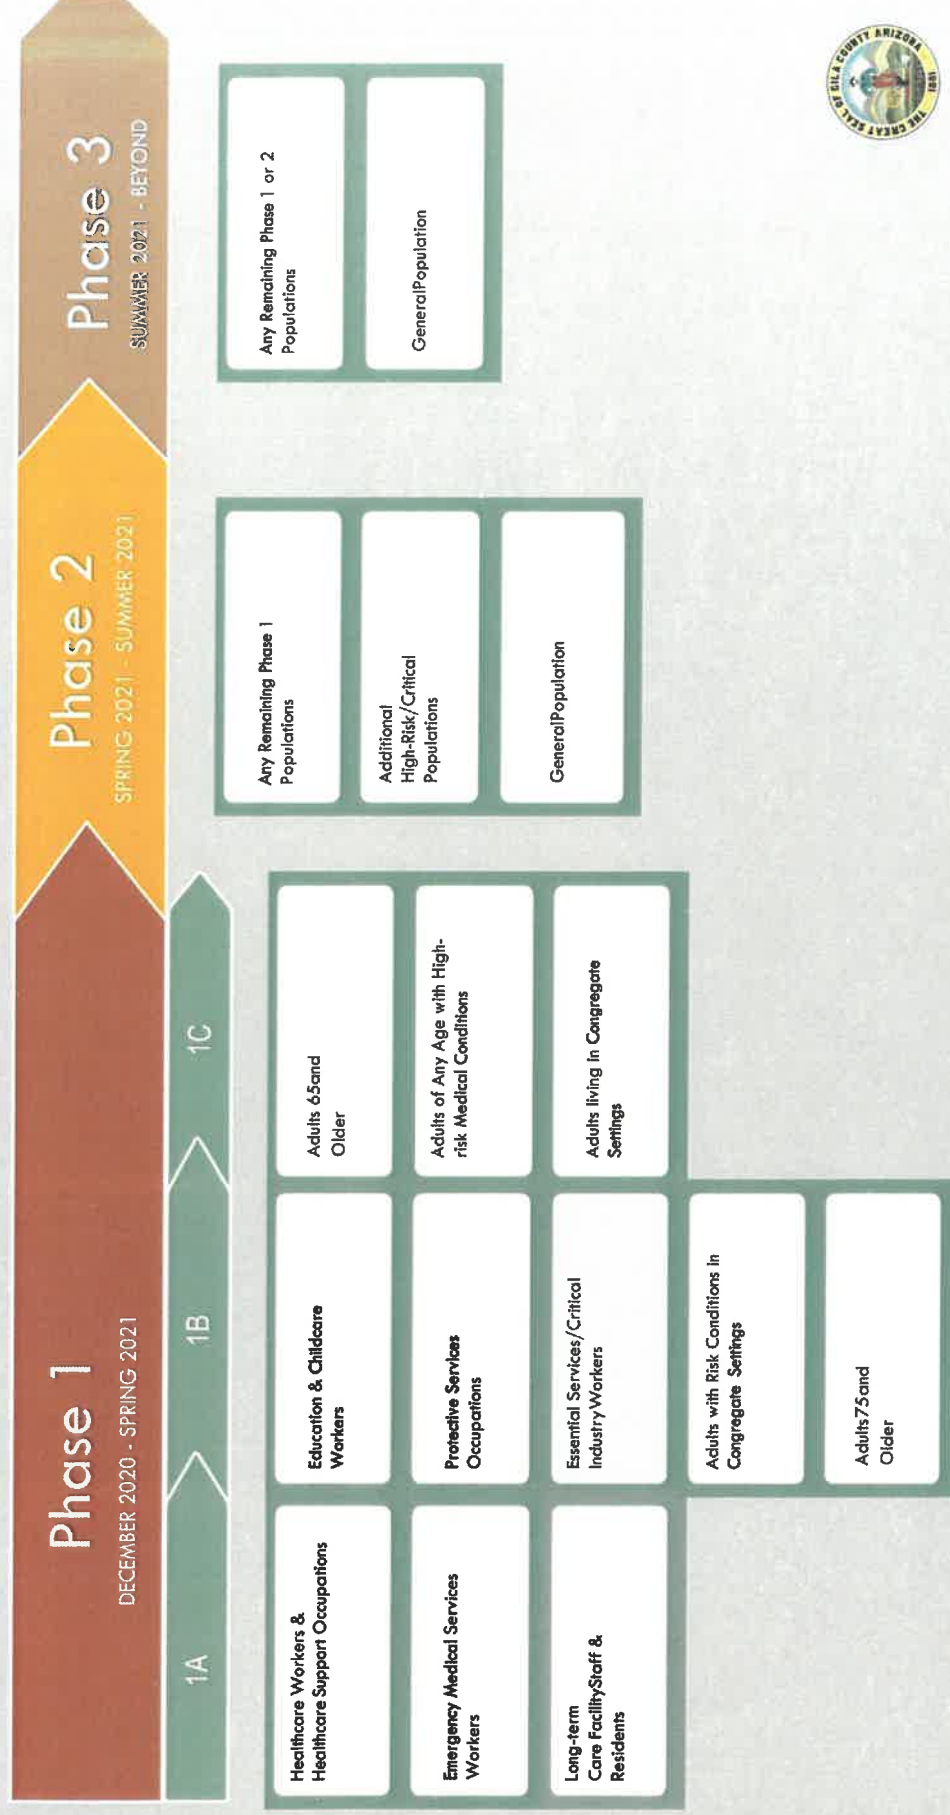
Phase 1
DECEMBER 2020 - SPRING 2021

1A

Healthcare Workers & Healthcare Support Occupations

Emergency Medical Services Workers

Long-term Care FacilityStaff & Residents

1B

Education & Childcare Workers

Protective Services Occupations

Essential Services/Critical IndustryWorkers

Adults with Risk Conditions in Congregate Settings

Adults 75and Older

1C

Adults 65and Older

Adults of Any Age with High-risk Medical Conditions

Adults living in Congregate Settings

Phase 2
SPRING 2021 - SUMMER 2021

Any Remaining Phase 1 Populations

Additional High-Risk/Critical Populations

GeneralPopulation

Phase 3
SUMMER 2021 - BEYOND

Any Remaining Phase 1 or 2 Populations

GeneralPopulation

THE GREAT SEAL OF GILA COUNTY ARIZONA 1881